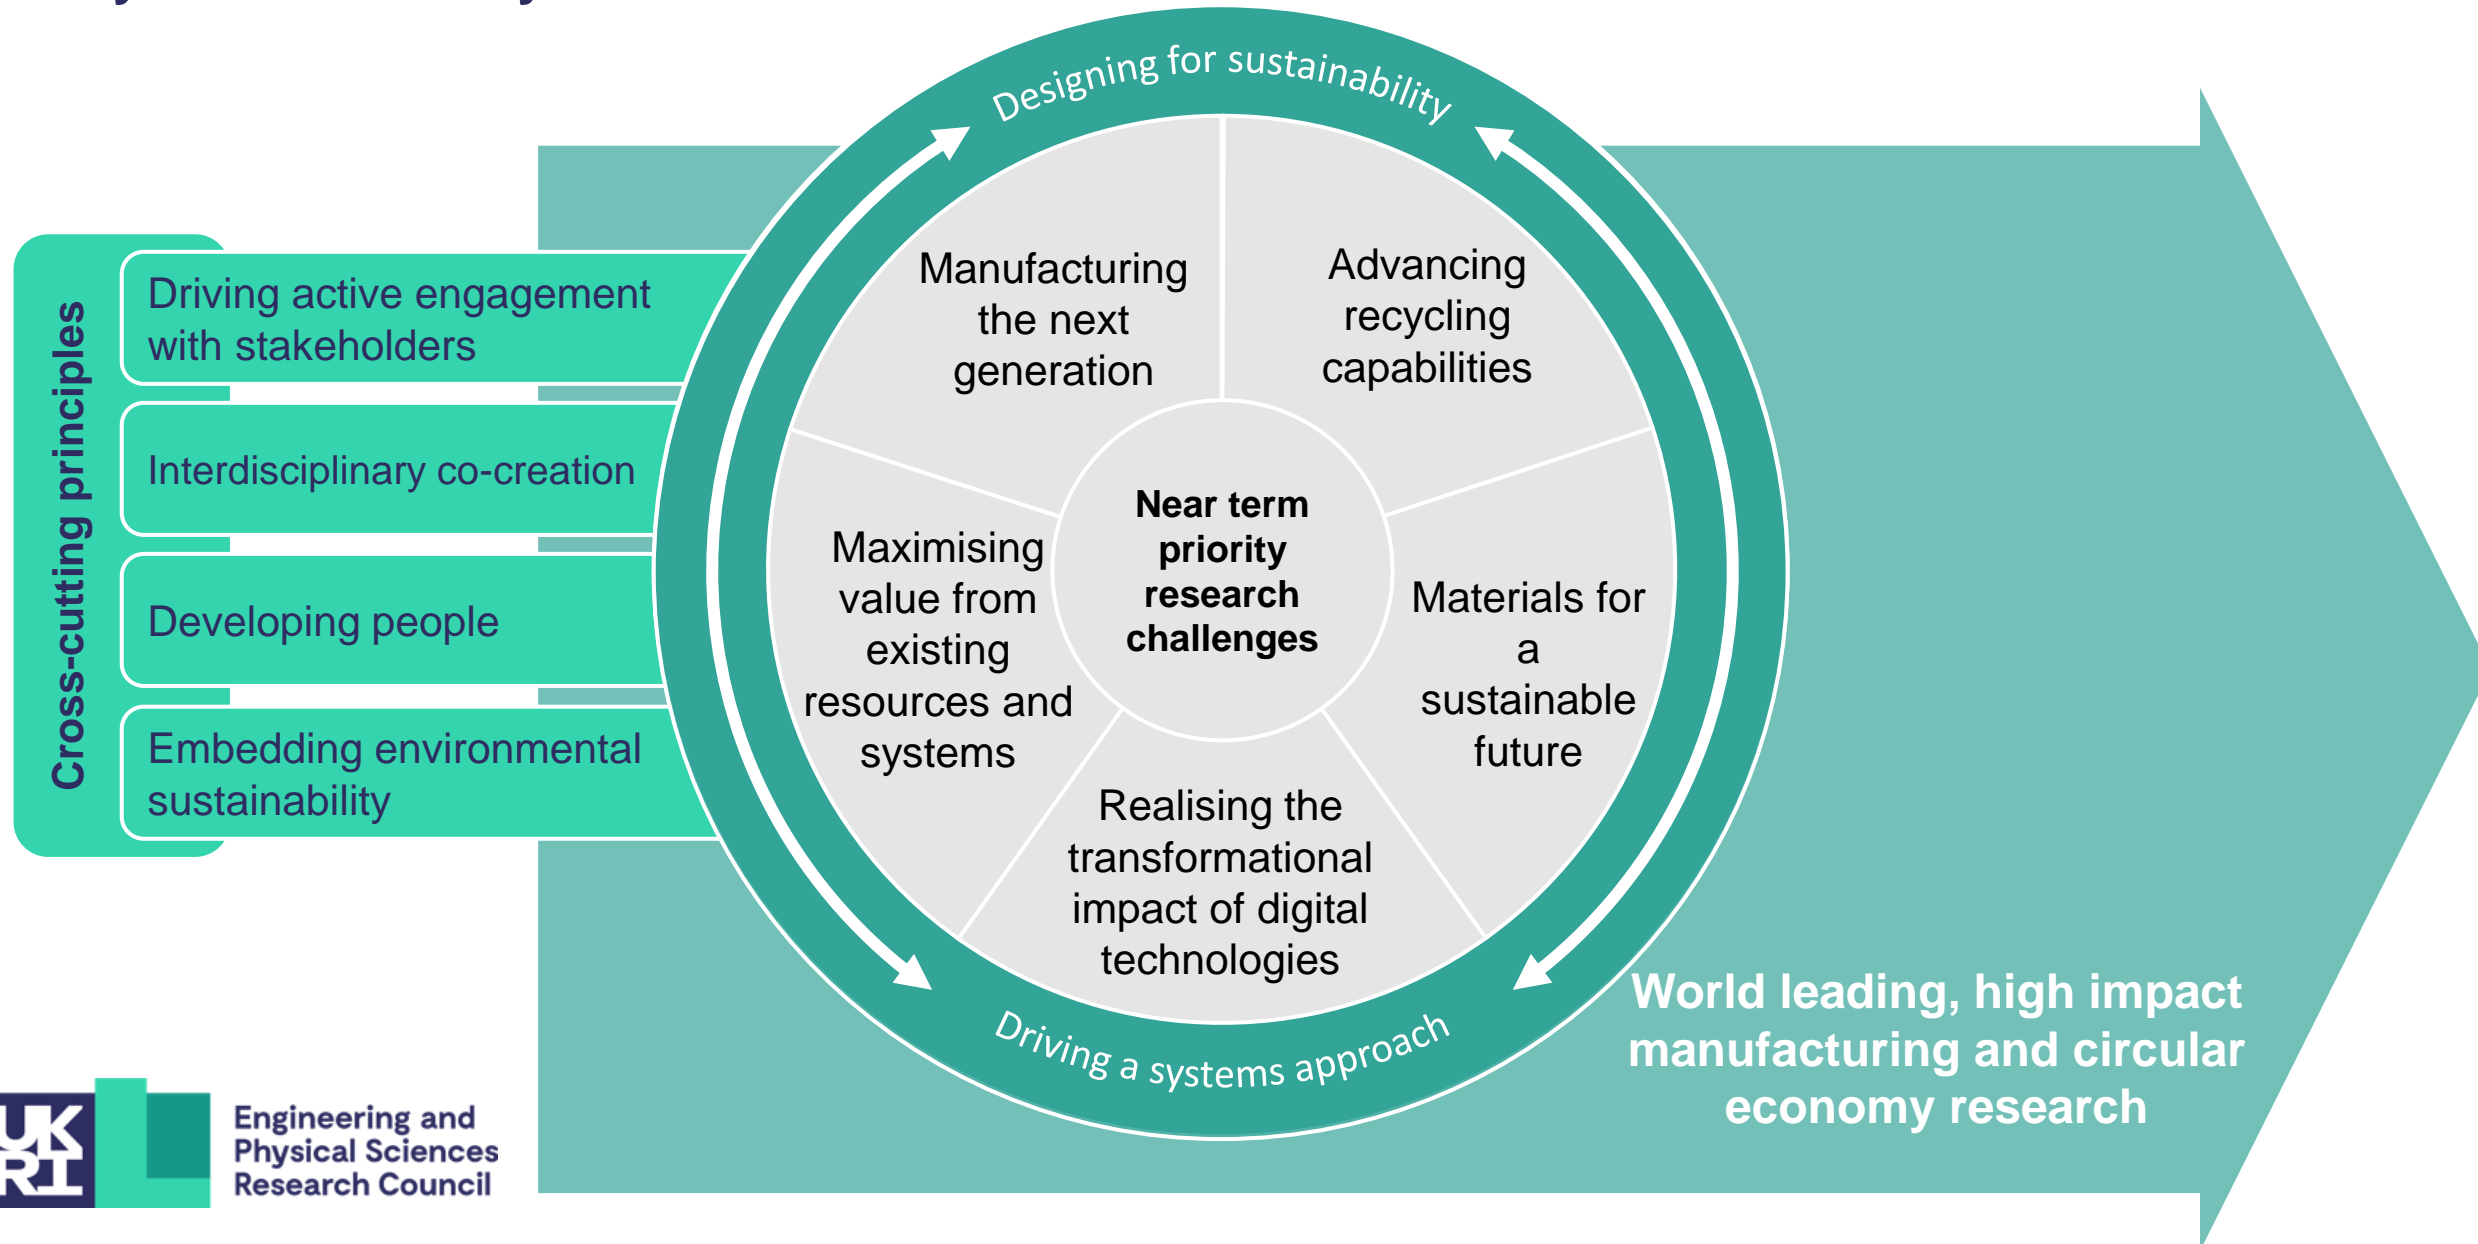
Cross-cutting principles

Driving active engagement with stakeholders

Interdisciplinary co-creation

Developing people

Embedding environmental sustainability

Designing for sustainability

Manufacturing the next generation

Advancing recycling capabilities

Near term priority research challenges

Maximising value from existing resources and systems

Materials for a sustainable future

Realising the transformational impact of digital technologies

Driving a systems approach

World leading, high impact manufacturing and circular economy research

UKRI Engineering and Physical Sciences Research Council